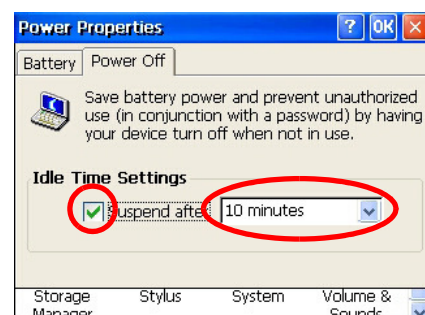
Power Properties ? OK ✕

Battery Power Off

Save battery power and prevent unauthorized use (in conjunction with a password) by having your device turn off when not in use.

Idle Time Settings

Suspend afte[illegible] 10 minutes

Storage Manager Stylus System Volume & Sounds